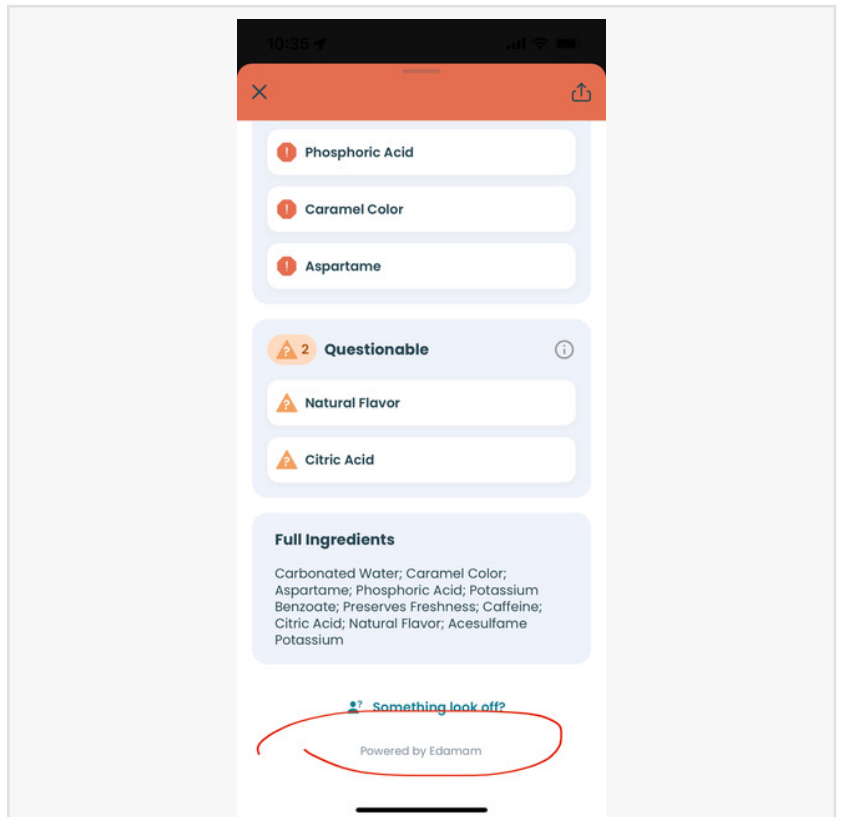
10:35

Phosphoric Acid

Caramel Color

Aspartame

2 Questionable

Natural Flavor

Citric Acid

Full Ingredients

Carbonated Water; Caramel Color; Aspartame; Phosphoric Acid; Potassium Benzoate; Preserves Freshness; Caffeine; Citric Acid; Natural Flavor; Acesulfame Potassium

Something look off?

Powered by Edamam